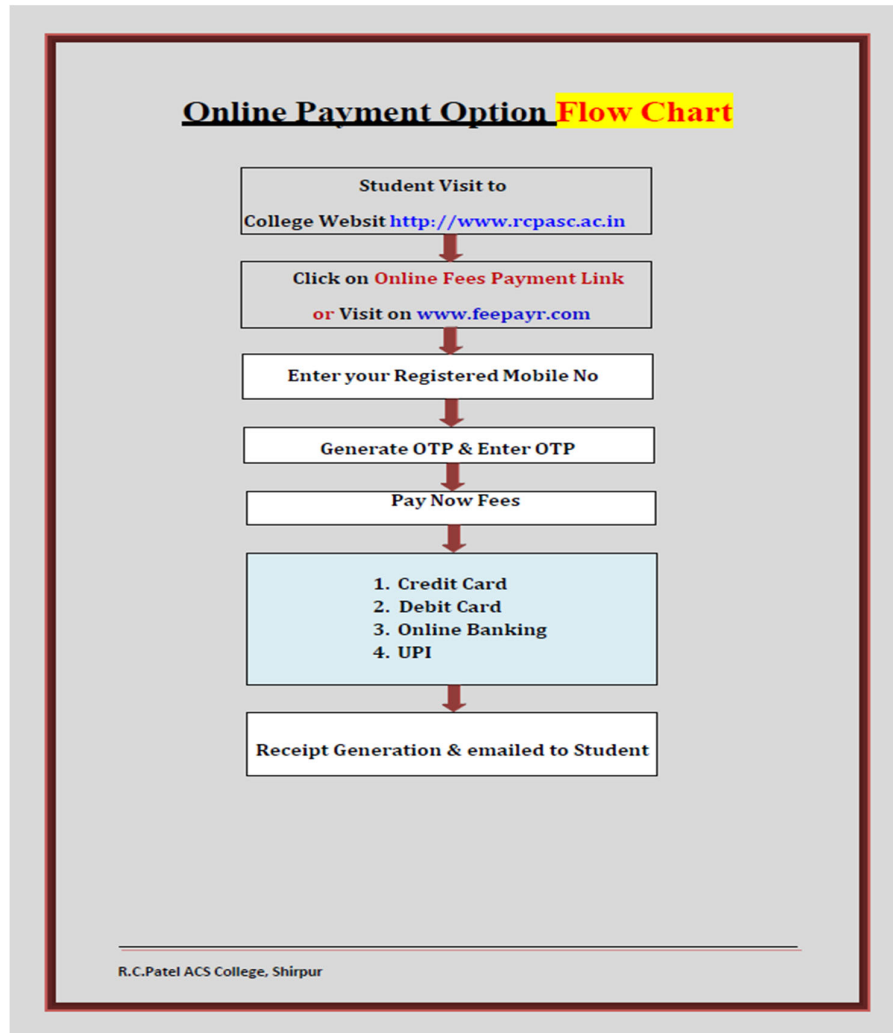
Online Payment Option Flow Chart

Student Visit to
College Websit http://www.rcpasc.ac.in

Click on Online Fees Payment Link
or Visit on www.feepayr.com

Enter your Registered Mobile No

Generate OTP & Enter OTP

Pay Now Fees

1. Credit Card
2. Debit Card
3. Online Banking
4. UPI

Receipt Generation & emailed to Student

R.C.Patel ACS College, Shirpur